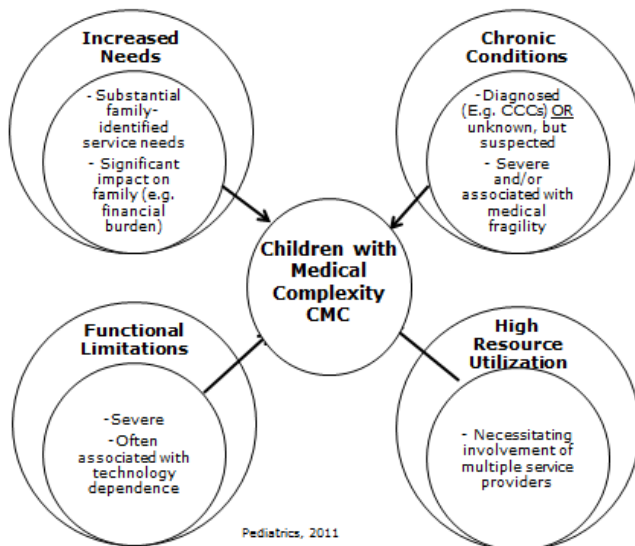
Increased Needs

- Substantial family-identified service needs

- Significant impact on family (e.g. financial burden)

Chronic Conditions

-Diagnosed (E.g. CCCs) OR unknown, but suspected

- Severe and/or associated with medical fragility

Children with Medical Complexity CMC

Functional Limitations

-Severe

-Often associated with technology dependence

High Resource Utilization

- Necessitating involvement of multiple service providers

Pediatrics, 2011